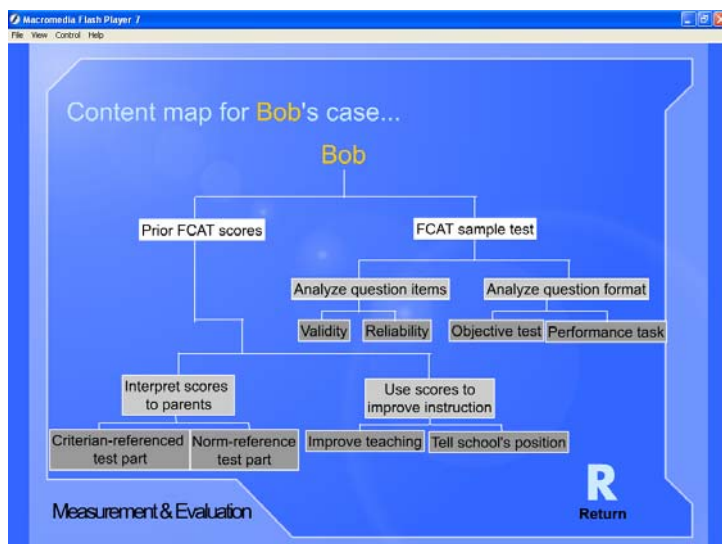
Macromedia Flash Player 7

File View Control Help

Content map for Bob's case...

Bob

Prior FCAT scores

FCAT sample test

Analyze question items

Analyze question format

Validity

Reliability

Objective test

Performance task

Interpret scores to parents

Use scores to improve instruction

Criterian-referenced test part

Norm-reference test part

Improve teaching

Tell school's position

Measurement & Evaluation

R

Return